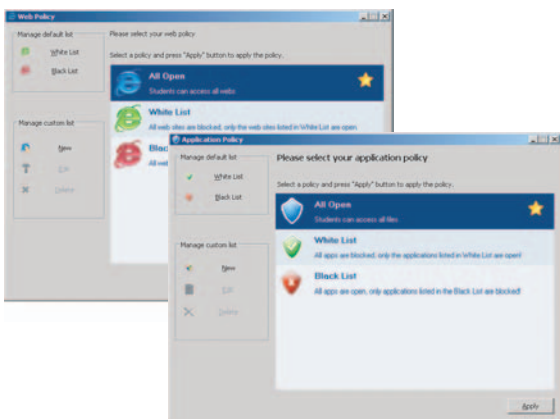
Web Policy

Manage default list

White List

Black List

Manage custom list

New

Edit

Delete

Please select your web policy

Select a policy and press "Apply" button to apply the policy.

All Open

Students can access all webs

White List

All web sites are blocked, only the web sites listed in White List are open.

Blac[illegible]

All web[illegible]

Application Policy

Manage default list

White List

Black List

Manage custom list

New

Edit

Delete

Please select your application policy

Select a policy and press "Apply" button to apply the policy.

All Open

Students can access all files

White List

All apps are blocked, only the applications listed in White List are open!

Black List

All apps are open, only applications listed in the Black List are blocked!

Apply